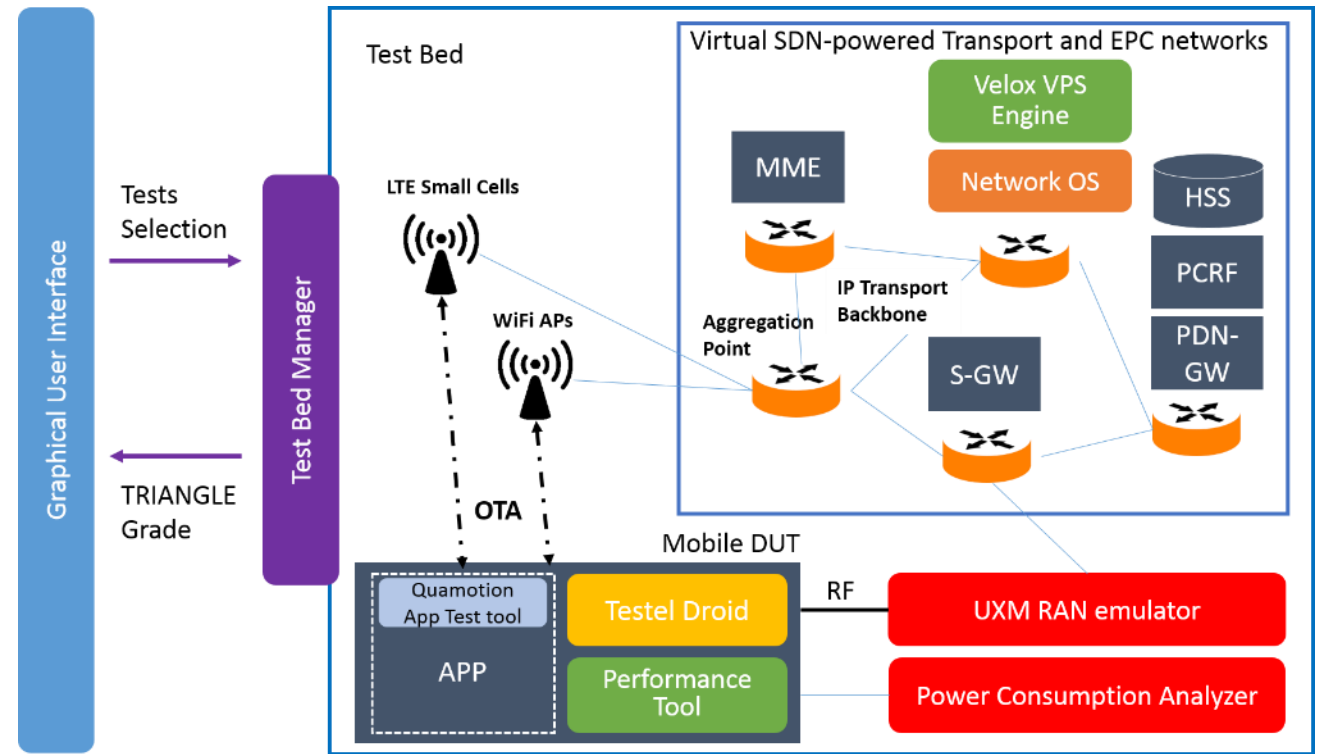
Graphical User Interface

Tests Selection

TRIANGLE Grade

Test Bed Manager

Test Bed

Virtual SDN-powered Transport and EPC networks

Velox VPS Engine

Network OS

MME

HSS

PCRF

PDN-GW

S-GW

IP Transport Backbone

Aggregation Point

LTE Small Cells

WiFi APs

OTA

Mobile DUT

Quamotion App Test tool

APP

Testel Droid

Performance Tool

RF

UXM RAN emulator

Power Consumption Analyzer